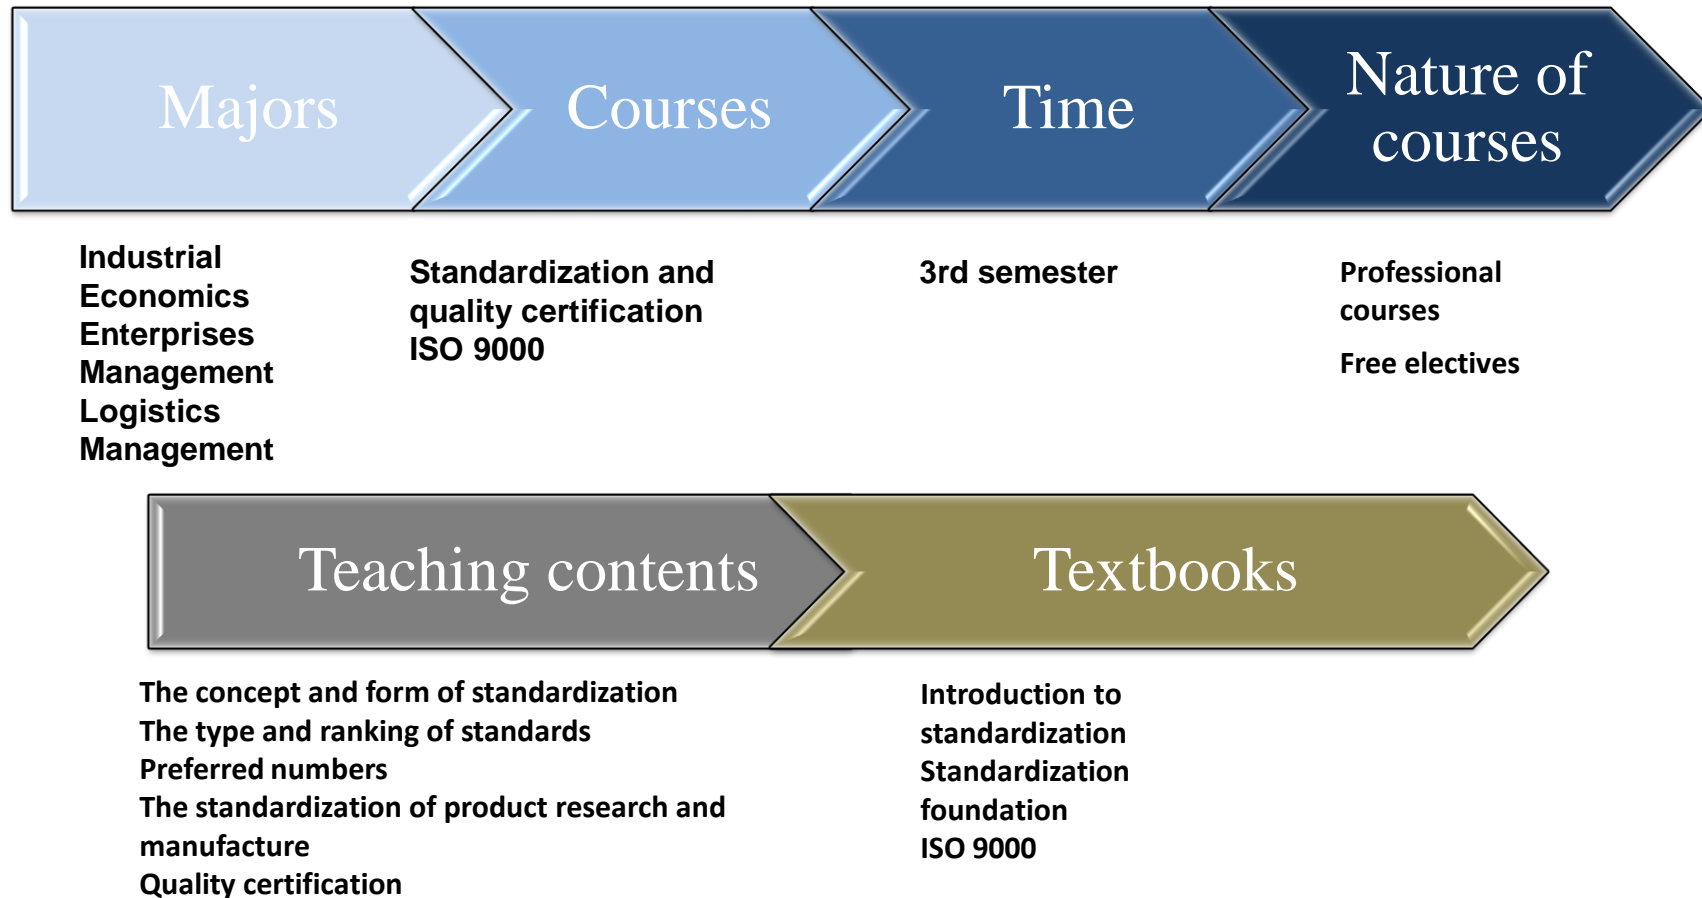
Majors

Courses

Time

Nature of courses

Industrial
Economics
Enterprises
Management
Logistics
Management

Standardization and
quality certification
ISO 9000

3rd semester

Professional courses

Free electives

Teaching contents

Textbooks

The concept and form of standardization
The type and ranking of standards
Preferred numbers
The standardization of product research and manufacture
Quality certification

Introduction to standardization
Standardization foundation
ISO 9000